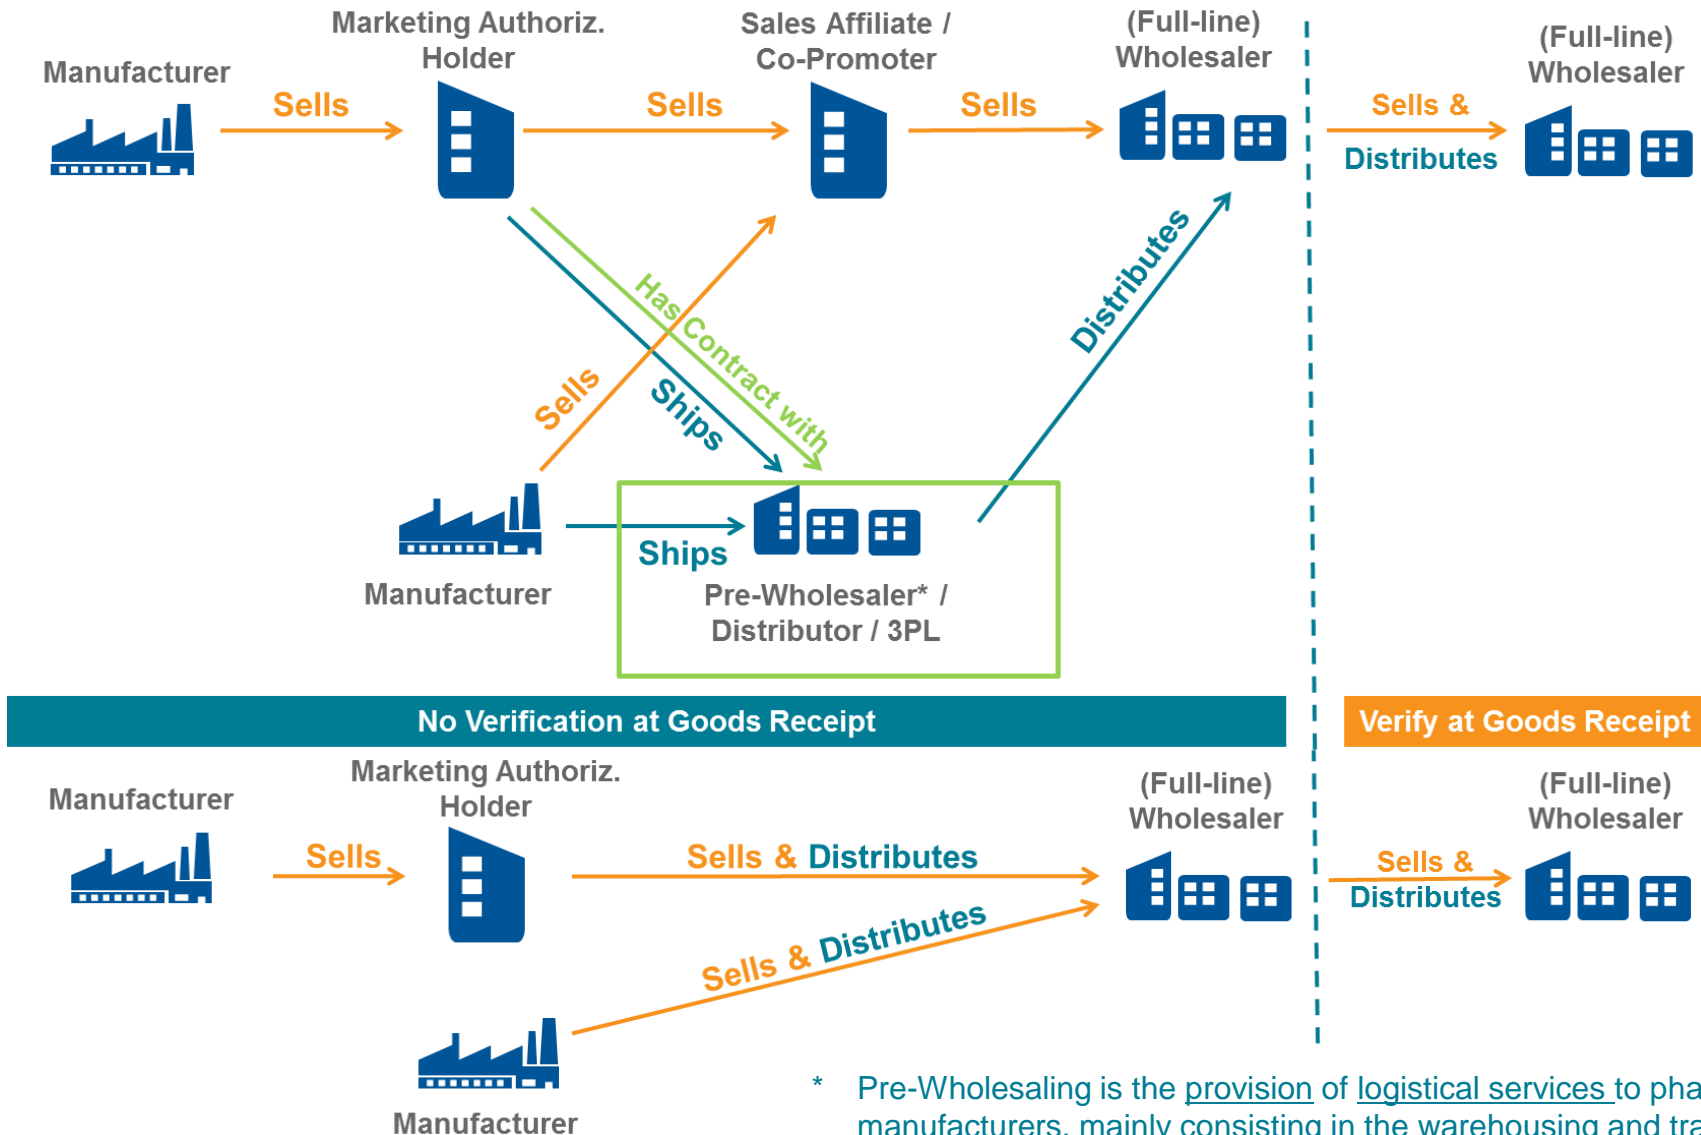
Manufacturer

Sells

Marketing Authoriz. Holder

Sells

Sales Affiliate / Co-Promoter

Sells

(Full-line) Wholesaler

Sells & Distributes

(Full-line) Wholesaler

Has Contract with

Ships

Sells

Distributes

Manufacturer

Ships

Pre-Wholesaler* / Distributor / 3PL

No Verification at Goods Receipt

Verify at Goods Receipt

Manufacturer

Sells

Marketing Authoriz. Holder

Sells & Distributes

(Full-line) Wholesaler

Sells & Distributes

(Full-line) Wholesaler

Sells & Distributes

Manufacturer

* Pre-Wholesaling is the provision of logistical services to pha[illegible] manufacturers, mainly consisting in the warehousing and tra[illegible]